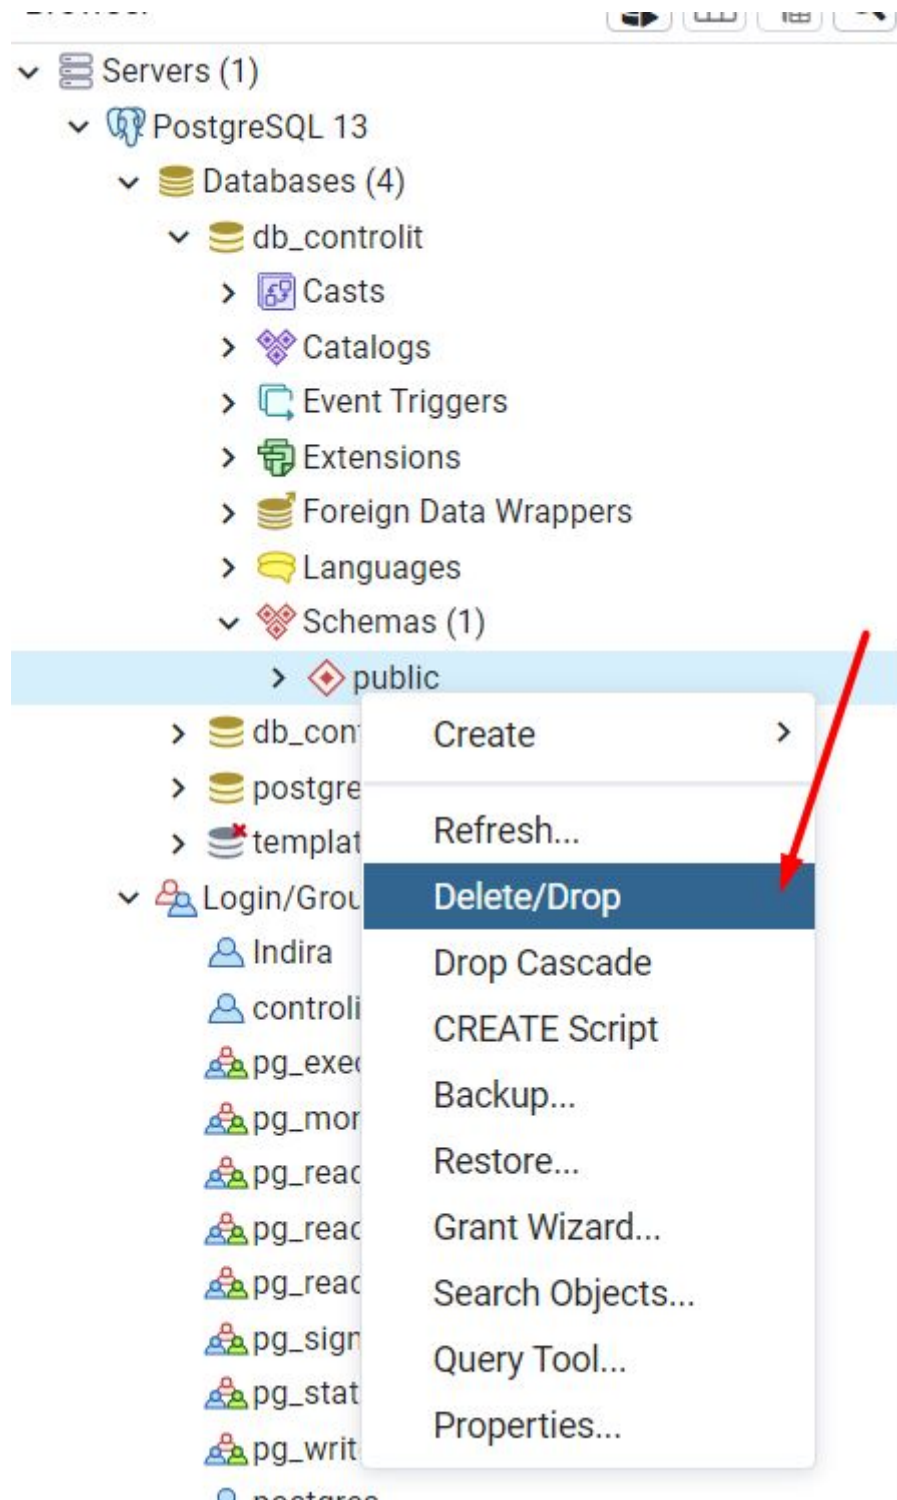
Servers (1)
PostgreSQL 13
Databases (4)
db_controlit
Casts
Catalogs
Event Triggers
Extensions
Foreign Data Wrappers
Languages
Schemas (1)
public
db_con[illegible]
postgre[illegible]
templat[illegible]
Login/Grou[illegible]
Indira
controli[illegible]
pg_exe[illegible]
pg_mor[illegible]
pg_reac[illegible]
pg_reac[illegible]
pg_reac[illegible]
pg_sign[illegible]
pg_stat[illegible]
pg_writ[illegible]

Create
Refresh...
Delete/Drop
Drop Cascade
CREATE Script
Backup...
Restore...
Grant Wizard...
Search Objects...
Query Tool...
Properties...